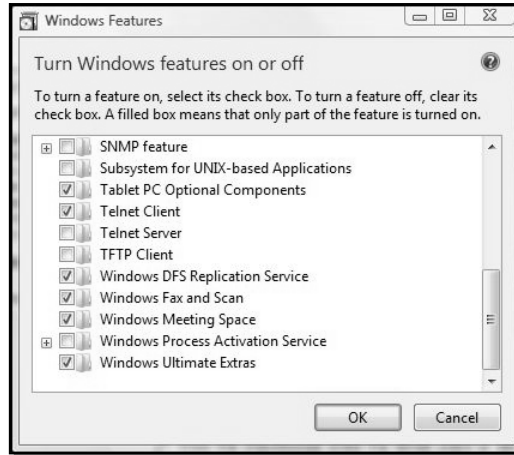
Windows Features

Turn Windows features on or off

To turn a feature on, select its check box. To turn a feature off, clear its check box. A filled box means that only part of the feature is turned on.

SNMP feature
Subsystem for UNIX-based Applications
Tablet PC Optional Components
Telnet Client
Telnet Server
TFTP Client
Windows DFS Replication Service
Windows Fax and Scan
Windows Meeting Space
Windows Process Activation Service
Windows Ultimate Extras

OK
Cancel